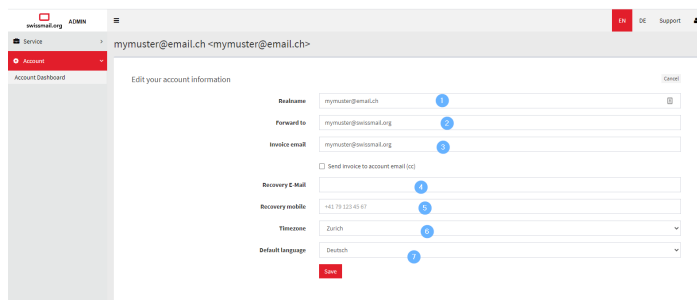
swissmail.org ADMIN

≡

EN DE Support

Service

Account

Account Dashboard

mymuster@email.ch <mymuster@email.ch>

Edit your account information

Cancel

Realname mymuster@email.ch 1

Forward to mymuster@swissmail.org 2

Invoice email mymuster@swissmail.org 3

Send invoice to account email (cc)

Recovery E-Mail 4

Recovery mobile +41 79 123 45 67 5

Timezone Zurich 6

Default language Deutsch 7

Save